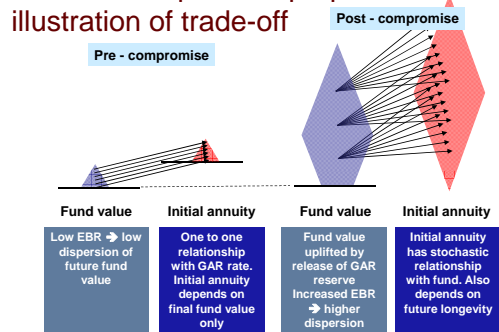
illustration of trade-off

Post - compromise

Pre - compromise

Fund value

Initial annuity

Fund value

Initial annuity

Low EBR ➔ low dispersion of future fund value

One to one relationship with GAR rate. Initial annuity depends on final fund value only

Fund value uplifted by release of GAR reserve Increased EBR ➔ higher dispersion

Initial annuity has stochastic relationship with fund. Also depends on future longevity